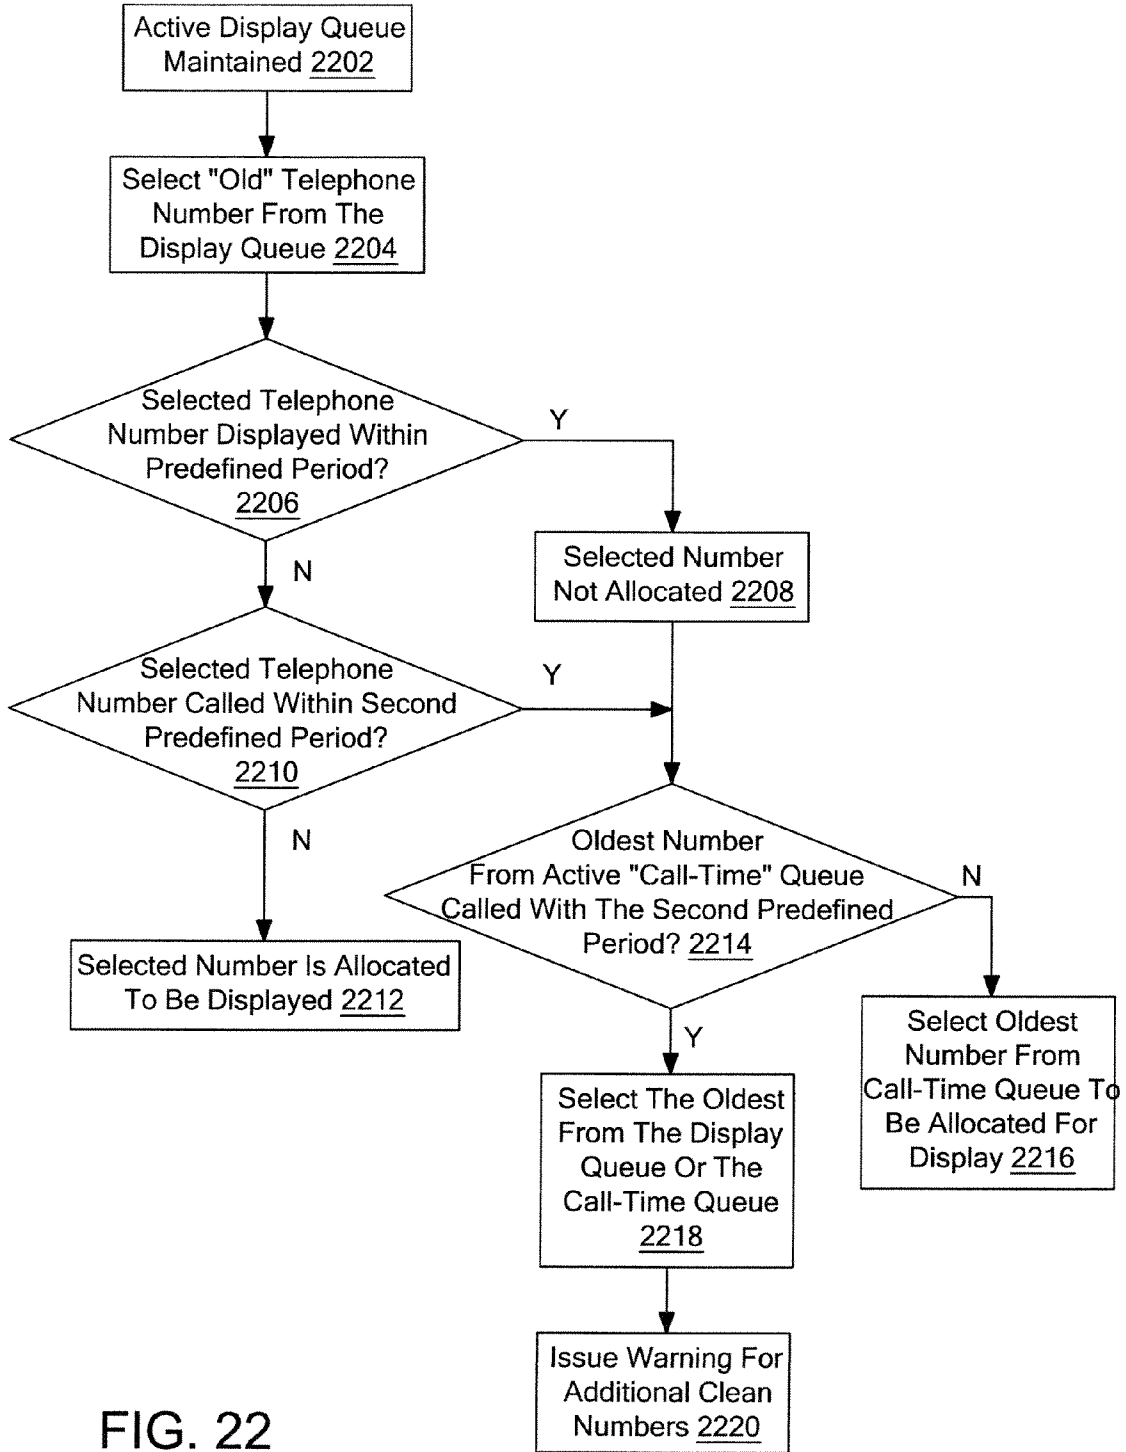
Active Display Queue Maintained 2202

Select "Old" Telephone Number From The Display Queue 2204

Selected Telephone Number Displayed Within Predefined Period? 2206

Y

N

Selected Number Not Allocated 2208

Selected Telephone Number Called Within Second Predefined Period? 2210

Y

N

Oldest Number From Active "Call-Time" Queue Called With The Second Predefined Period? 2214

N

Selected Number Is Allocated To Be Displayed 2212

Y

Select Oldest Number From Call-Time Queue To Be Allocated For Display 2216

Select The Oldest From The Display Queue Or The Call-Time Queue 2218

Issue Warning For Additional Clean Numbers 2220

FIG. 22